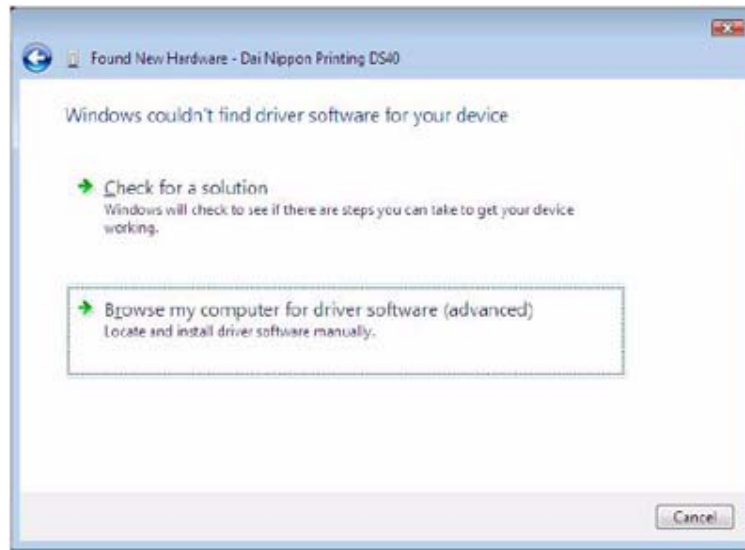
Found New Hardware - Dai Nippon Printing DS40

Windows couldn't find driver software for your device

Check for a solution
Windows will check to see if there are steps you can take to get your device working.

Browse my computer for driver software (advanced)
Locate and install driver software manually.

Cancel